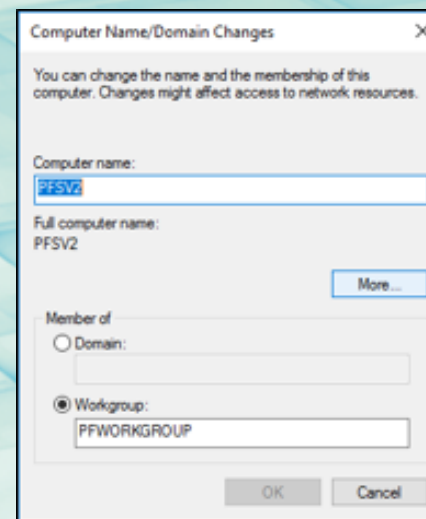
Computer Name/Domain Changes

You can change the name and the membership of this computer. Changes might affect access to network resources.

Computer name:
PFSV2

Full computer name:
PFSV2

More...

Member of
Domain:

Workgroup:
PFWORKGROUP

OK
Cancel